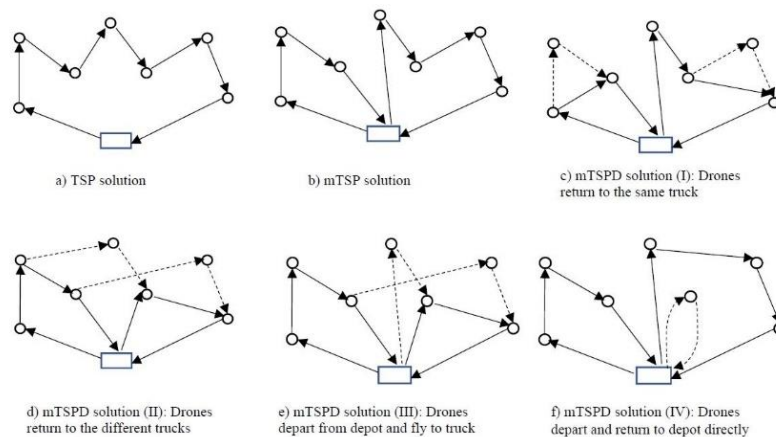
a) TSP solution

b) mTSP solution

c) mTSPD solution (I): Drones return to the same truck

d) mTSPD solution (II): Drones return to the different trucks

e) mTSPD solution (III): Drones depart from depot and fly to truck

f) mTSPD solution (IV): Drones depart and return to depot directly